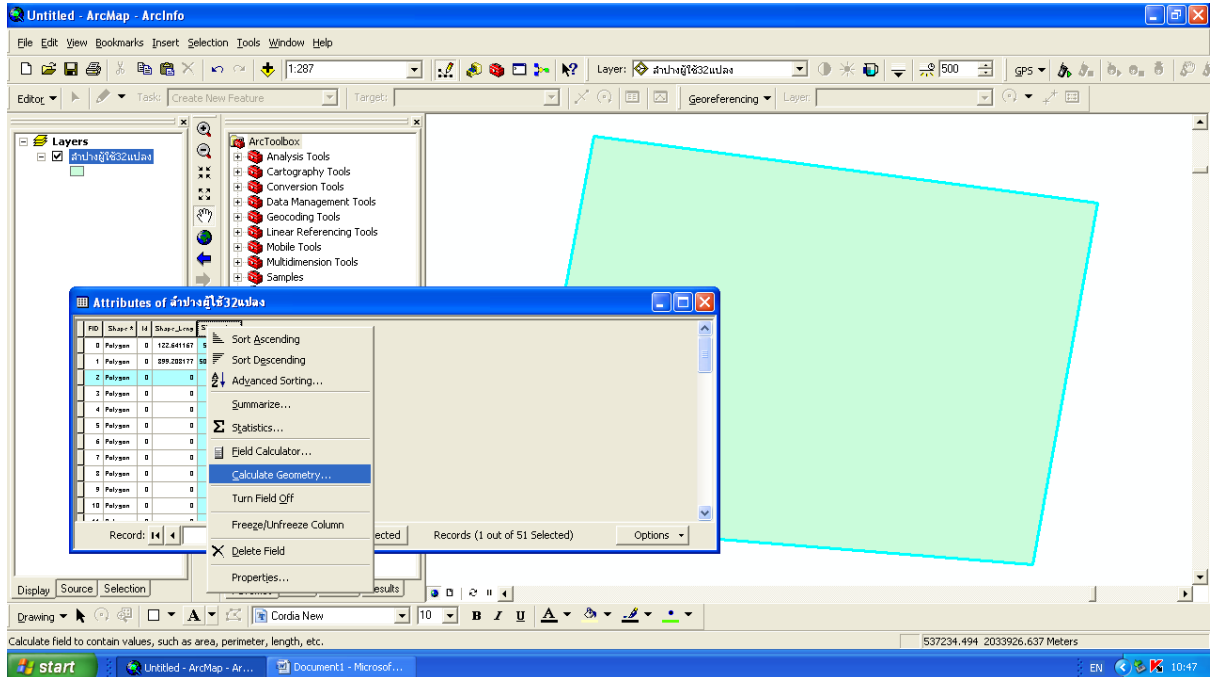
Untitled - ArcMap - ArcInfo

File Edit View Bookmarks Insert Selection Tools Window Help

1:287

Layer: ลำปางผู้ใช้32แปลง

500

GPS

Editor ▾ Task: Create New Feature Target:

Georeferencing ▾ Layer:

Layers
ลำปางผู้ใช้32แปลง

ArcToolbox
Analysis Tools
Cartography Tools
Conversion Tools
Data Management Tools
Geocoding Tools
Linear Referencing Tools
Mobile Tools
Multidimension Tools
Samples

Attributes of ลำปางผู้ใช้32แปลง

| FID | Shape * | Id | Shape_Leng | S |
|---|---|---|---|---|
| 0 | Polygon | 0 | 122.641167 | 5 |
| 1 | Polygon | 0 | 899.208177 | 50 |
| 2 | Polygon | 0 | 0 | |
| 3 | Polygon | 0 | 0 | |
| 4 | Polygon | 0 | 0 | |
| 5 | Polygon | 0 | 0 | |
| 6 | Polygon | 0 | 0 | |
| 7 | Polygon | 0 | 0 | |
| 8 | Polygon | 0 | 0 | |
| 9 | Polygon | 0 | 0 | |
| 10 | Polygon | 0 | 0 | |

Sort Ascending
Sort Descending
Advanced Sorting...
Summarize...
Statistics...
Field Calculator...
Calculate Geometry...
Turn Field Off
Freeze/Unfreeze Column
Delete Field
Properties...

Record: 
ected
Records (1 out of 51 Selected)
Options ▾

Display Source Selection
esults

Drawing ▾ A ▾ Cordia New 10 B I U A

Calculate field to contain values, such as area, perimeter, length, etc.

537234.494 2033926.637 Meters

start Untitled - ArcMap - Ar... Document1 - Microsof...
EN 10:47